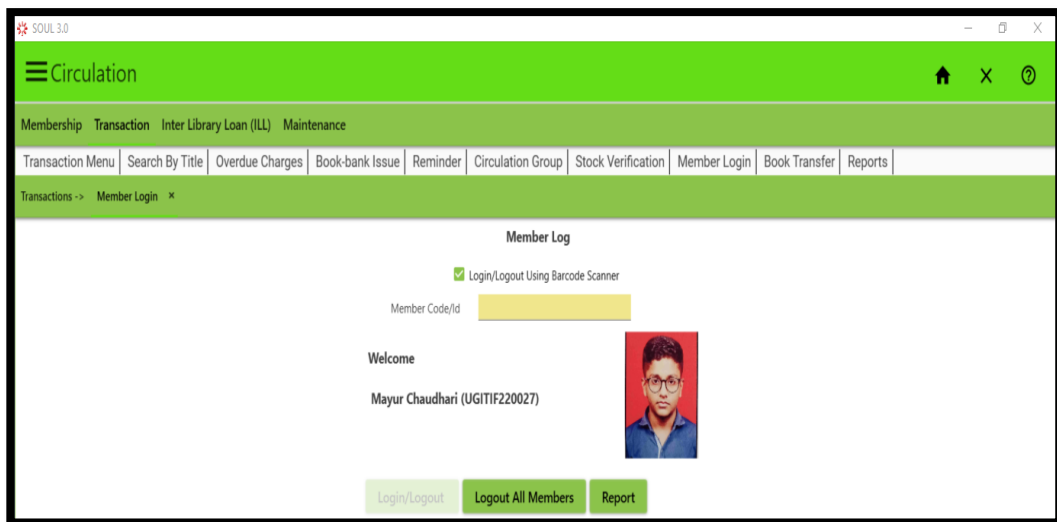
SOUL 3.0

Circulation

Membership Transaction Inter Library Loan (ILL) Maintenance

Transaction Menu | Search By Title | Overdue Charges | Book-bank Issue | Reminder | Circulation Group | Stock Verification | Member Login | Book Transfer | Reports

Transactions -> Member Login ×

Member Log

Login/Logout Using Barcode Scanner

Member Code/Id

Welcome

Mayur Chaudhari (UGITIF220027)

Login/Logout Logout All Members Report